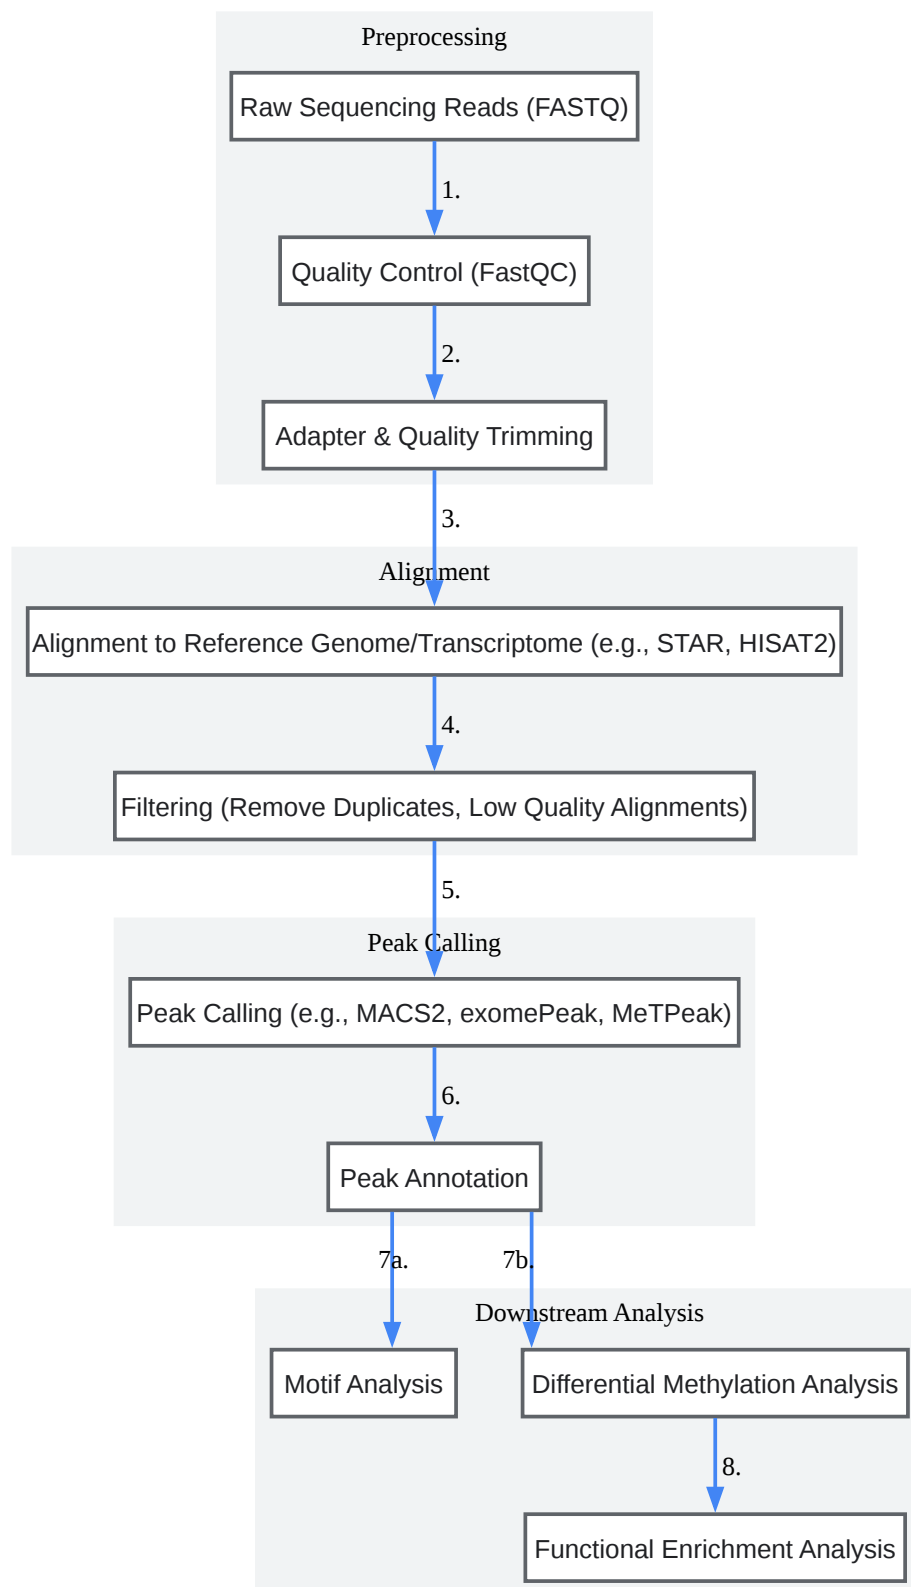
Preprocessing

Raw Sequencing Reads (FASTQ)

1.

Quality Control (FastQC)

2.

Adapter & Quality Trimming

3.

Alignment

Alignment to Reference Genome/Transcriptome (e.g., STAR, HISAT2)

4.

Filtering (Remove Duplicates, Low Quality Alignments)

5.

Peak Calling

Peak Calling (e.g., MACS2, exomePeak, MeTPeak)

6.

Peak Annotation

7a.

7b.

Downstream Analysis

Motif Analysis

Differential Methylation Analysis

8.

Functional Enrichment Analysis